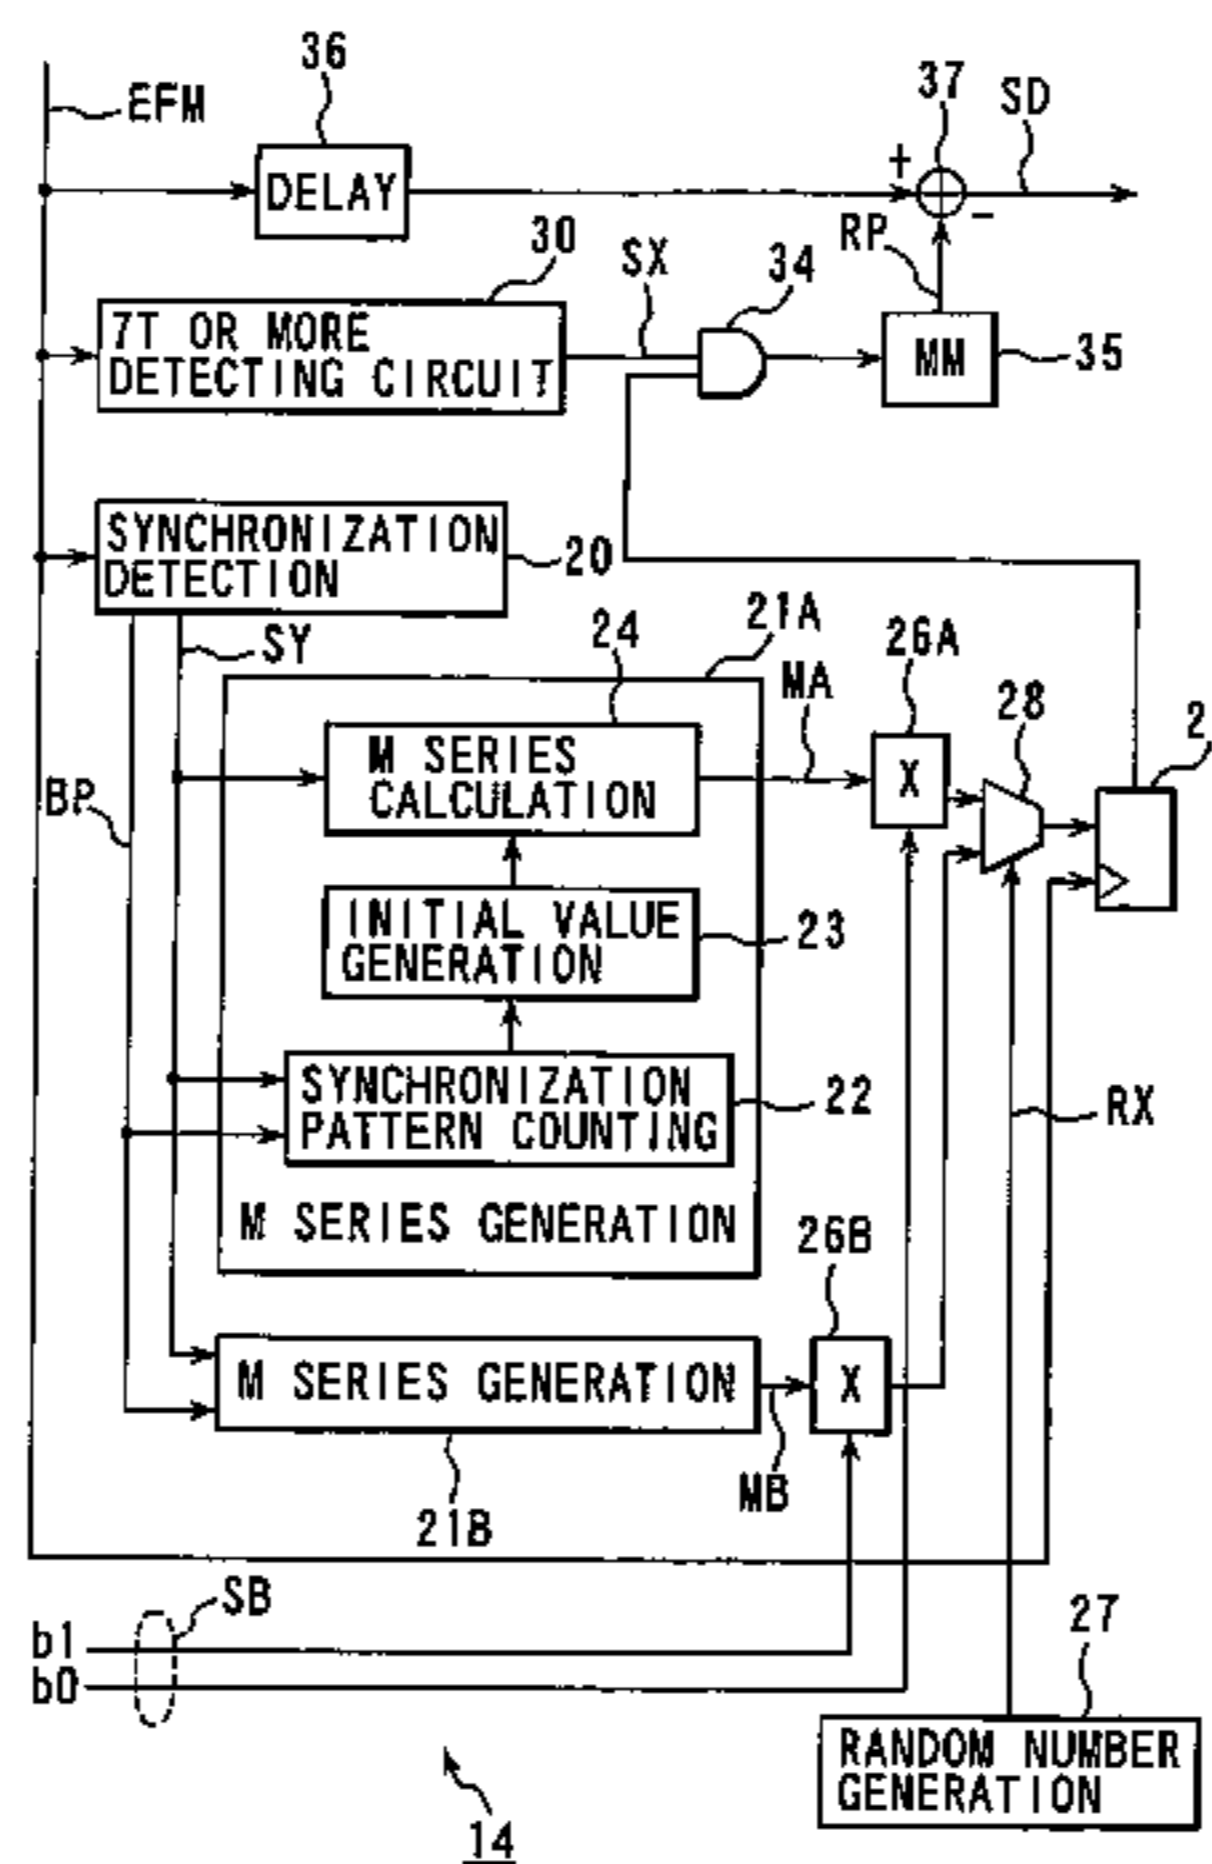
36
EFM
DELAY
37
SD
+
-
RP
30
SX
34
7T OR MORE DETECTING CIRCUIT
MM
35
SYNCHRONIZATION DETECTION
20
SY
24
21A
MA
26A
28
2
BP
M SERIES CALCULATION
X
INITIAL VALUE GENERATION
23
SYNCHRONIZATION PATTERN COUNTING
22
RX
M SERIES GENERATION
26B
M SERIES GENERATION
X
MB
21B
SB
b1
b0
27
RANDOM NUMBER GENERATION
14